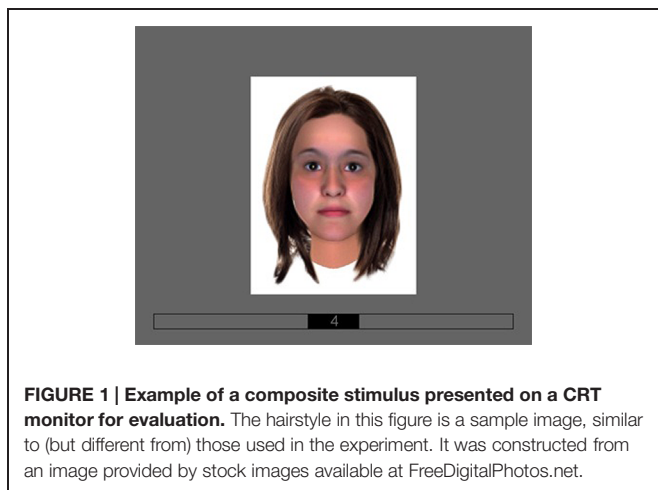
4

**FIGURE 1 | Example of a composite stimulus presented on a CRT monitor for evaluation.** The hairstyle in this figure is a sample image, similar to (but different from) those used in the experiment. It was constructed from an image provided by stock images available at FreeDigitalPhotos.net.